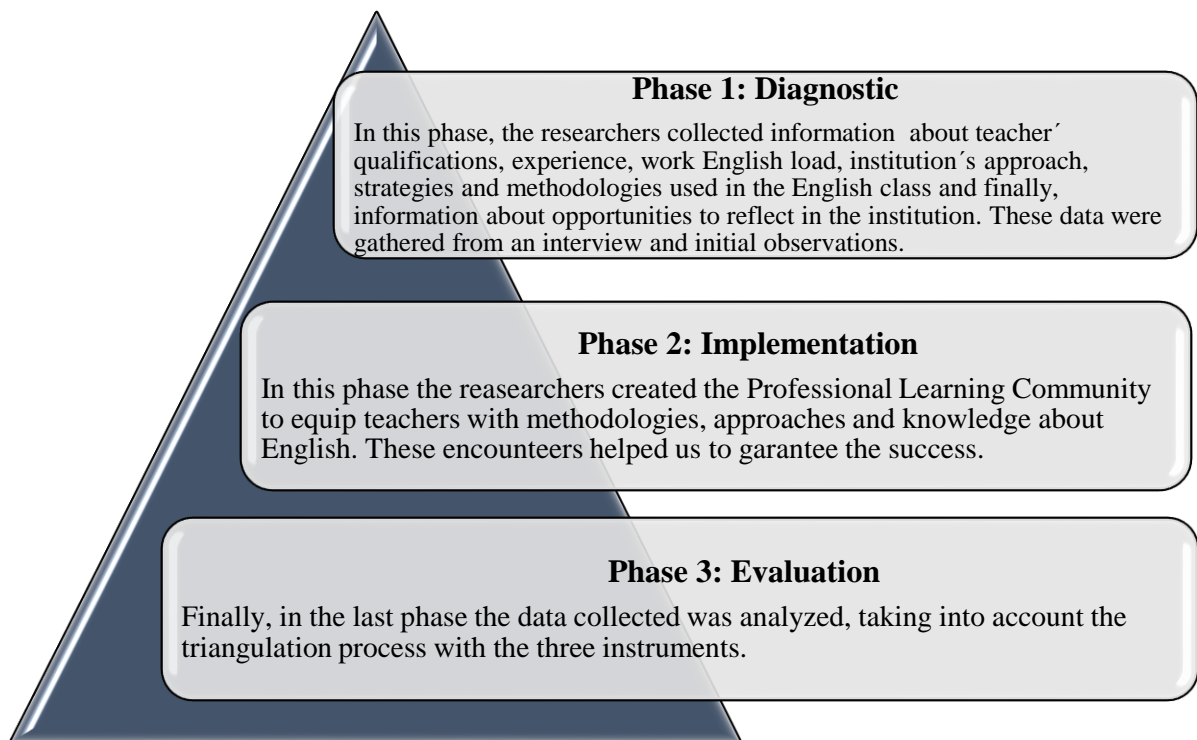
**Phase 1: Diagnostic**

In this phase, the researchers collected information about teacher´ qualifications, experience, work English load, institution´s approach, strategies and methodologies used in the English class and finally, information about opportunities to reflect in the institution. These data were gathered from an interview and initial observations.

**Phase 2: Implementation**

In this phase the reasearchers created the Professional Learning Community to equip teachers with methodologies, approaches and knowledge about English. These encounteers helped us to garantee the success.

**Phase 3: Evaluation**

Finally, in the last phase the data collected was analyzed, taking into account the triangulation process with the three instruments.